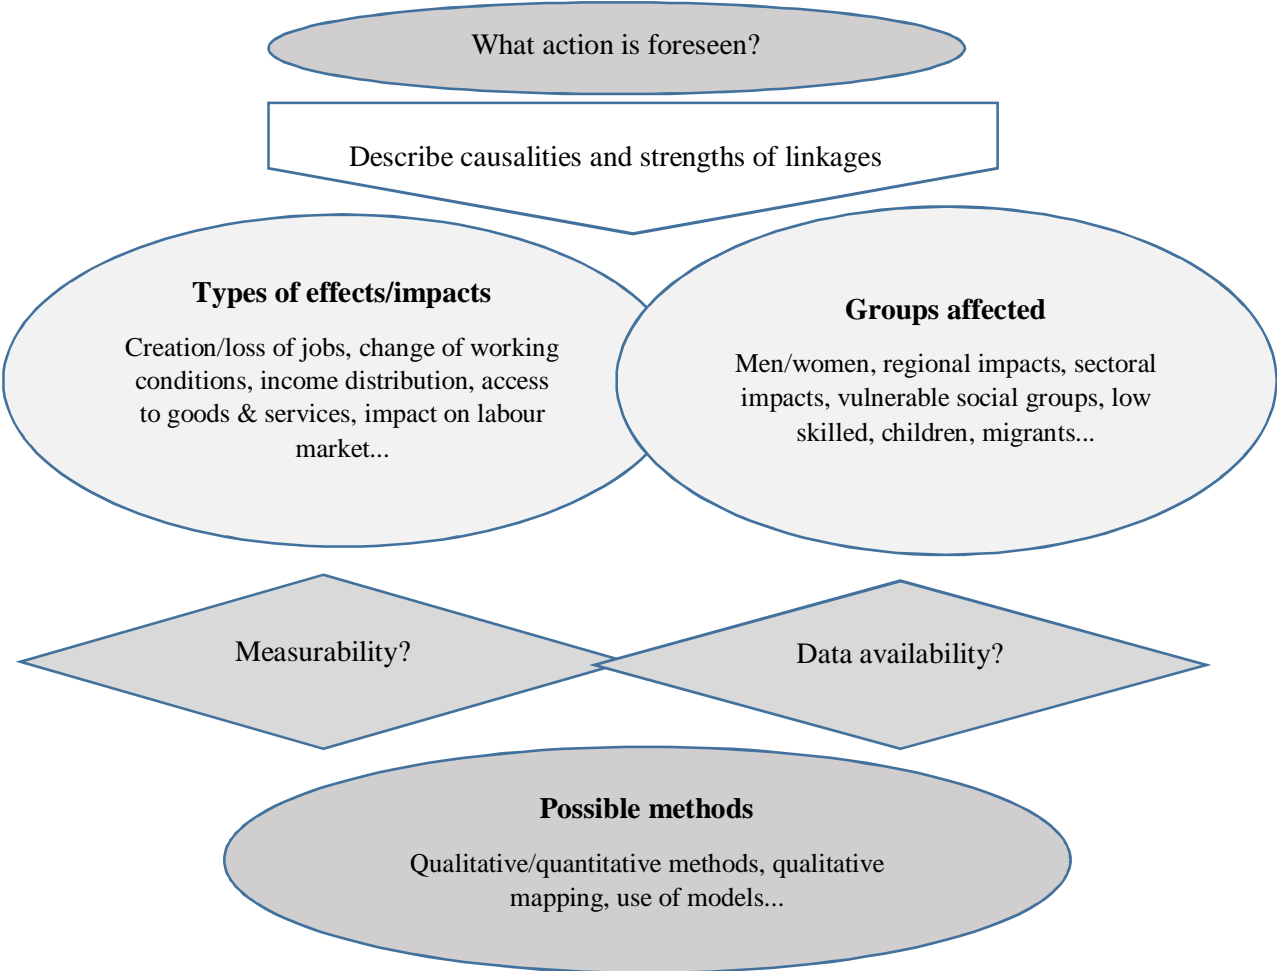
What action is foreseen?

Describe causalities and strengths of linkages

**Types of effects/impacts**

Creation/loss of jobs, change of working conditions, income distribution, access to goods & services, impact on labour market...

**Groups affected**

Men/women, regional impacts, sectoral impacts, vulnerable social groups, low skilled, children, migrants...

Measurability?

Data availability?

**Possible methods**

Qualitative/quantitative methods, qualitative mapping, use of models...